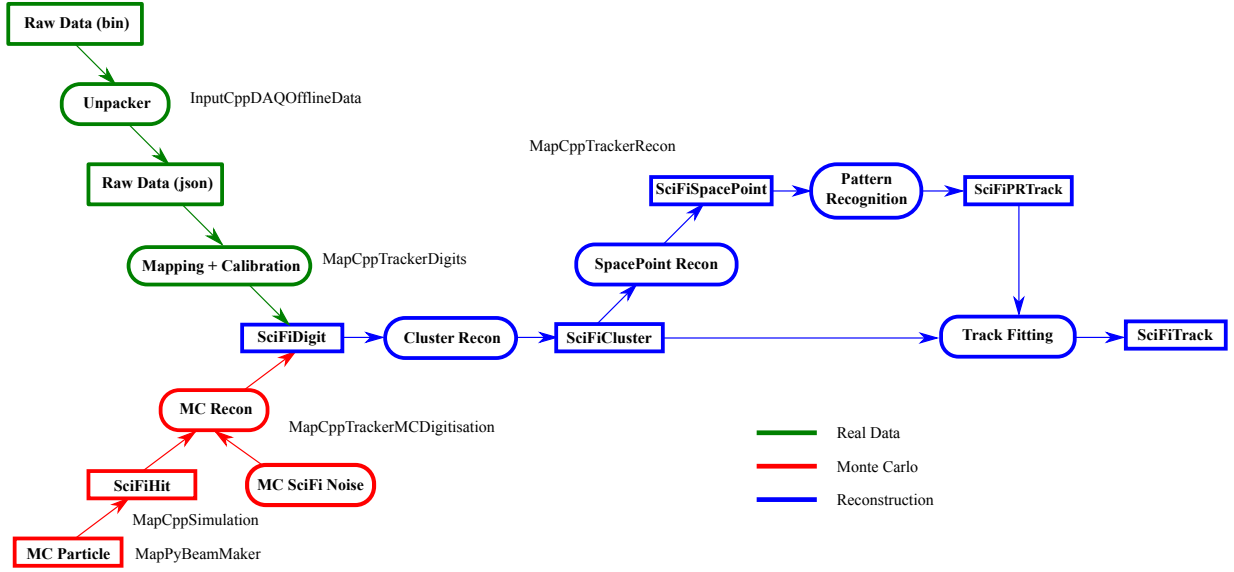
Raw Data (bin)

Unpacker

InputCppDAQOfflineData

Raw Data (json)

Mapping + Calibration

MapCppTrackerDigits

SciFiDigit

Cluster Recon

SciFiCluster

MapCppTrackerRecon

SpacePoint Recon

SciFiSpacePoint

Pattern Recognition

SciFiPRTrack

Track Fitting

SciFiTrack

MC Recon

MapCppTrackerMCDigitisation

SciFiHit

MC SciFi Noise

MapCppSimulation

MC Particle

MapPyBeamMaker

Real Data

Monte Carlo

Reconstruction